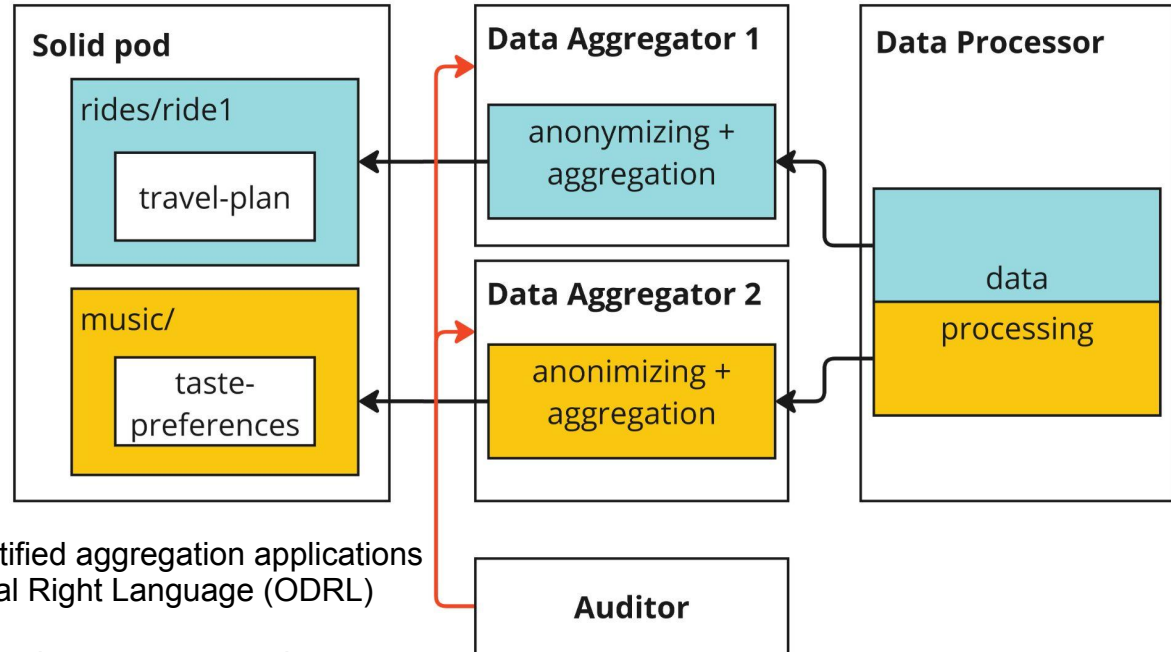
Solid pod

rides/ride1

travel-plan

music/

taste-preferences

Data Aggregator 1

anonymizing + aggregation

Data Aggregator 2

anonimizing + aggregation

Data Processor

data

processing

Auditor

tified aggregation applications
al Right Language (ODRL)